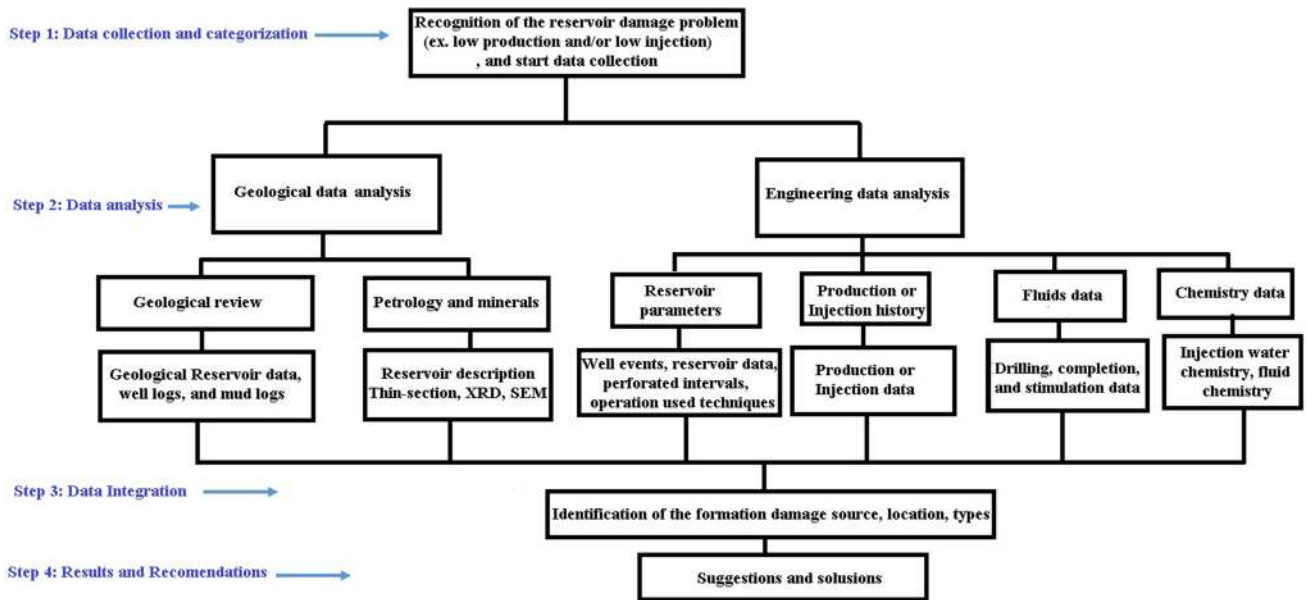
Step 1: Data collection and categorization

Recognition of the reservoir damage problem (ex. low production and/or low injection) , and start data collection

Step 2: Data analysis

Geological data analysis

Engineering data analysis

Geological review

Petrology and minerals

Reservoir parameters

Production or Injection history

Fluids data

Chemistry data

Geological Reservoir data, well logs, and mud logs

Reservoir description Thin-section, XRD, SEM

Well events, reservoir data, perforated intervals, operation used techniques

Production or Injection data

Drilling, completion, and stimulation data

Injection water chemistry, fluid chemistry

Step 3: Data Integration

Identification of the formation damage source, location, types

Step 4: Results and Recomendations

Suggestions and solusions